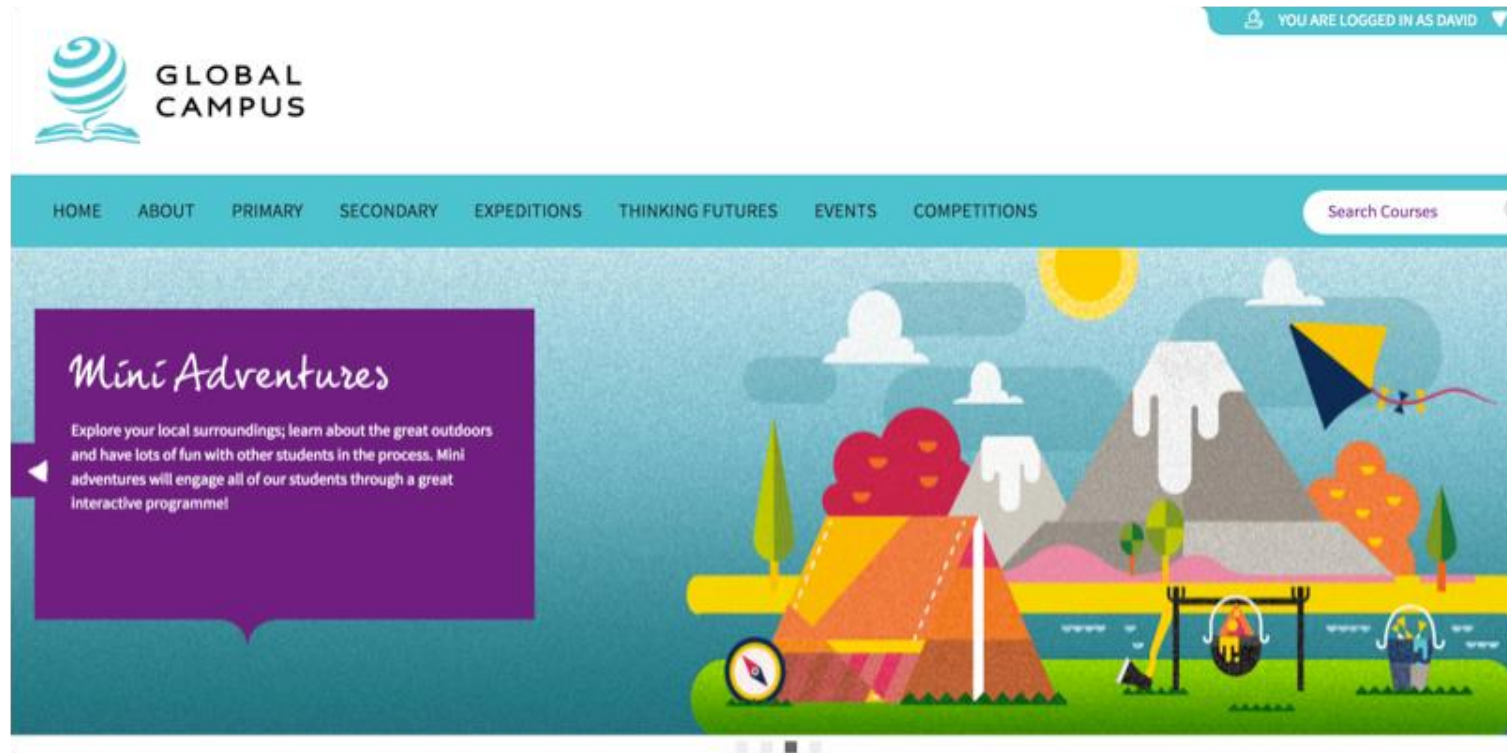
YOU ARE LOGGED IN AS DAVID

GLOBAL CAMPUS

HOME ABOUT PRIMARY SECONDARY EXPEDITIONS THINKING FUTURES EVENTS COMPETITIONS

Search Courses

Mini Adventures

Explore your local surroundings; learn about the great outdoors and have lots of fun with other students in the process. Mini adventures will engage all of our students through a great interactive programme!